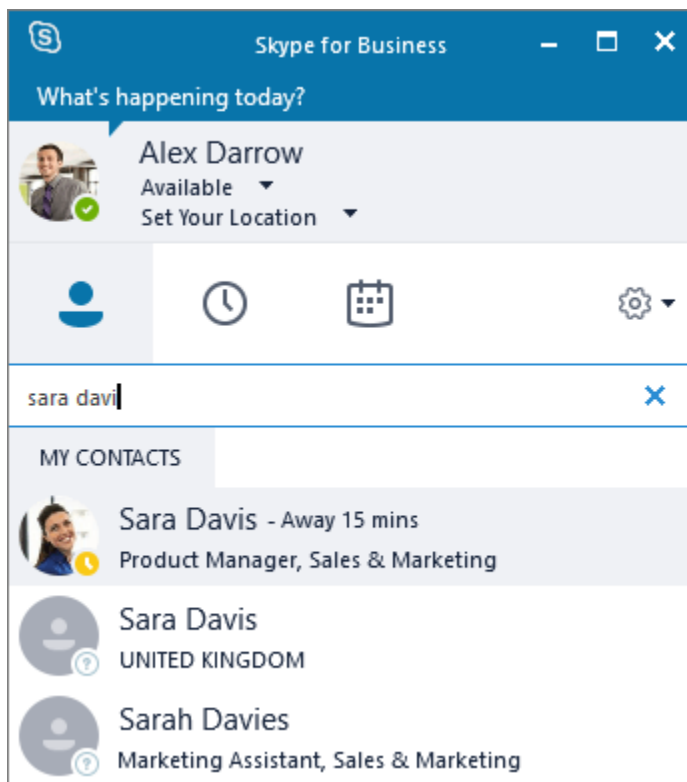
Skype for Business

What's happening today?

Alex Darrow
Available
Set Your Location

sara davi

MY CONTACTS

Sara Davis - Away 15 mins
Product Manager, Sales & Marketing

Sara Davis
UNITED KINGDOM

Sarah Davies
Marketing Assistant, Sales & Marketing